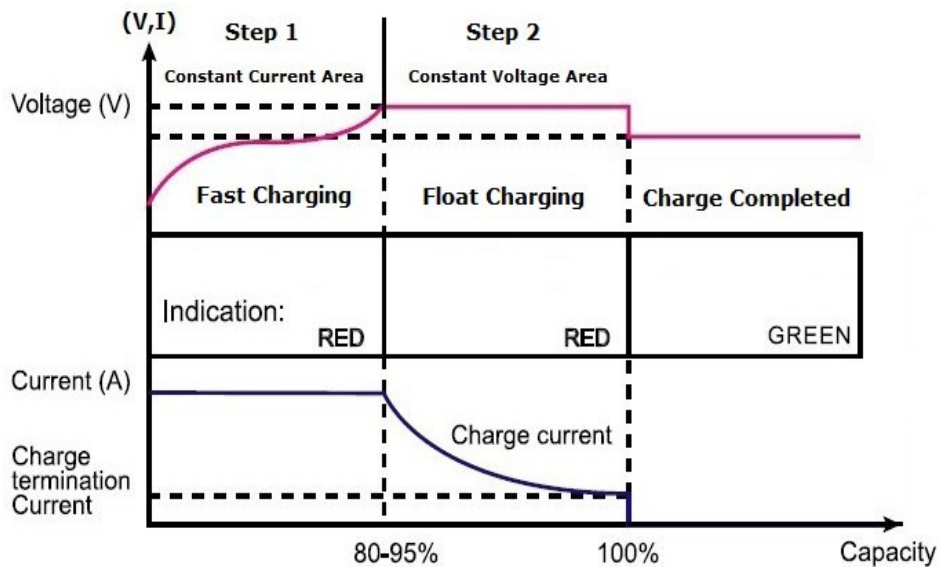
(V,I)

Step 1

Constant Current Area

Step 2

Constant Voltage Area

Voltage (V)

Fast Charging

Float Charging

Charge Completed

Indication:

RED

RED

GREEN

Current (A)

Charge current

Charge termination Current

80-95%

100%

Capacity